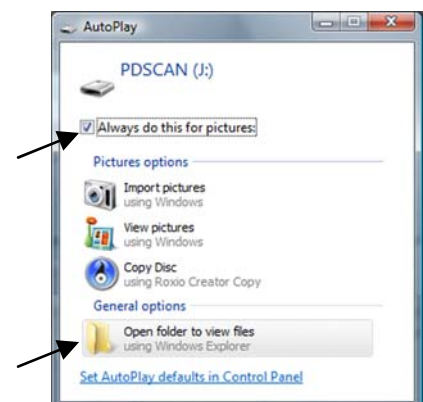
AutoPlay

PDSCAN (J:)

Always do this for pictures:

Pictures options

Import pictures
using Windows

View pictures
using Windows

Copy Disc
using Roxio Creator Copy

General options

Open folder to view files
using Windows Explorer

Set AutoPlay defaults in Control Panel